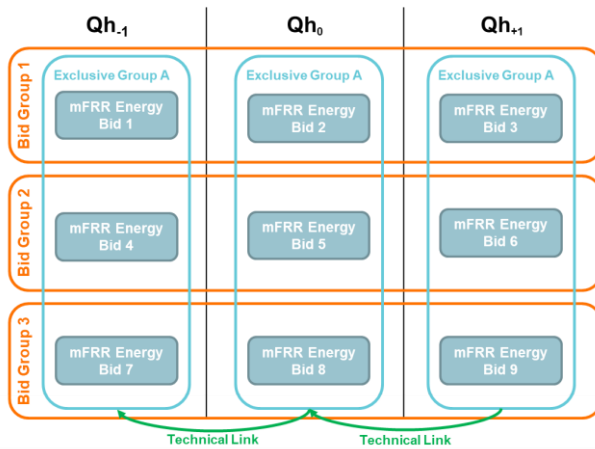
$Qh_{-1}$ $Qh_{0}$ $Qh_{+1}$

Bid Group 1
Exclusive Group A
mFRR Energy Bid 1
Exclusive Group A
mFRR Energy Bid 2
Exclusive Group A
mFRR Energy Bid 3

Bid Group 2
mFRR Energy Bid 4
mFRR Energy Bid 5
mFRR Energy Bid 6

Bid Group 3
mFRR Energy Bid 7
mFRR Energy Bid 8
mFRR Energy Bid 9

Technical Link
Technical Link